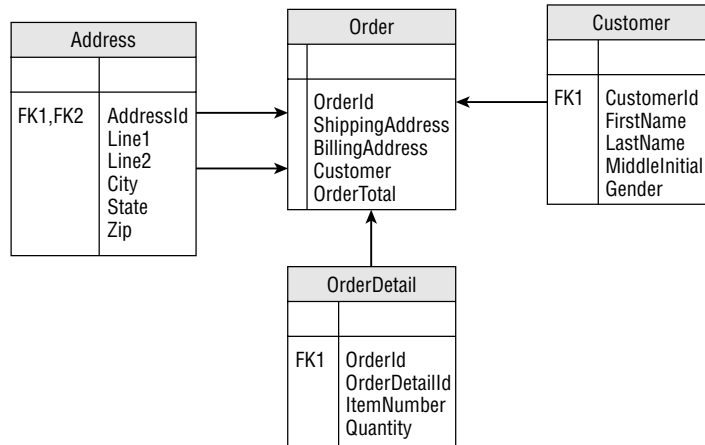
Address

FK1,FK2 AddressId
Line1
Line2
City
State
Zip

Order

OrderId
ShippingAddress
BillingAddress
Customer
OrderTotal

Customer

FK1 CustomerId
FirstName
LastName
MiddleInitial
Gender

OrderDetail

FK1 OrderId
OrderDetailId
ItemNumber
Quantity